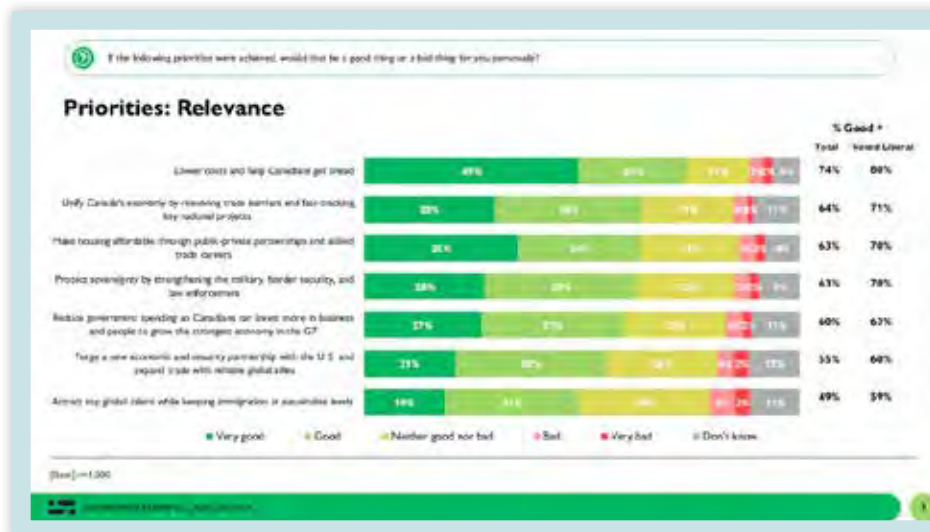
If the following priorities were achieved, would that be a good thing or a bad thing for you personally?

Priorities: Relevance

| | | % Good + Total | Voted Liberal |
|---|---|---|---|
| Lower costs and help Canadians get ahead | 49% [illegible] | 74% | 80% |
| Unify Canada's economy by removing trade barriers and fast-tracking key national projects | 30% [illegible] | 64% | 71% |
| Make housing affordable through public-private partnerships and skilled trade careers | 35% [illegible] | 63% | 70% |
| Protect sovereignty by strengthening the military, border security, and law enforcement | 28% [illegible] | 63% | 70% |
| Reduce government spending so Canadians can invest more in business and people to grow the strongest economy in the G7 | 27% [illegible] | 60% | 67% |
| Forge a new economic and security partnership with the U.S. and expand trade with reliable global allies | 21% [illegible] | 55% | 60% |
| Attract top global talent while keeping immigration at sustainable levels | 19% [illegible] | 49% | 59% |

Very good Good Neither good nor bad Bad Very bad Don't know

[Base]: n=1,500